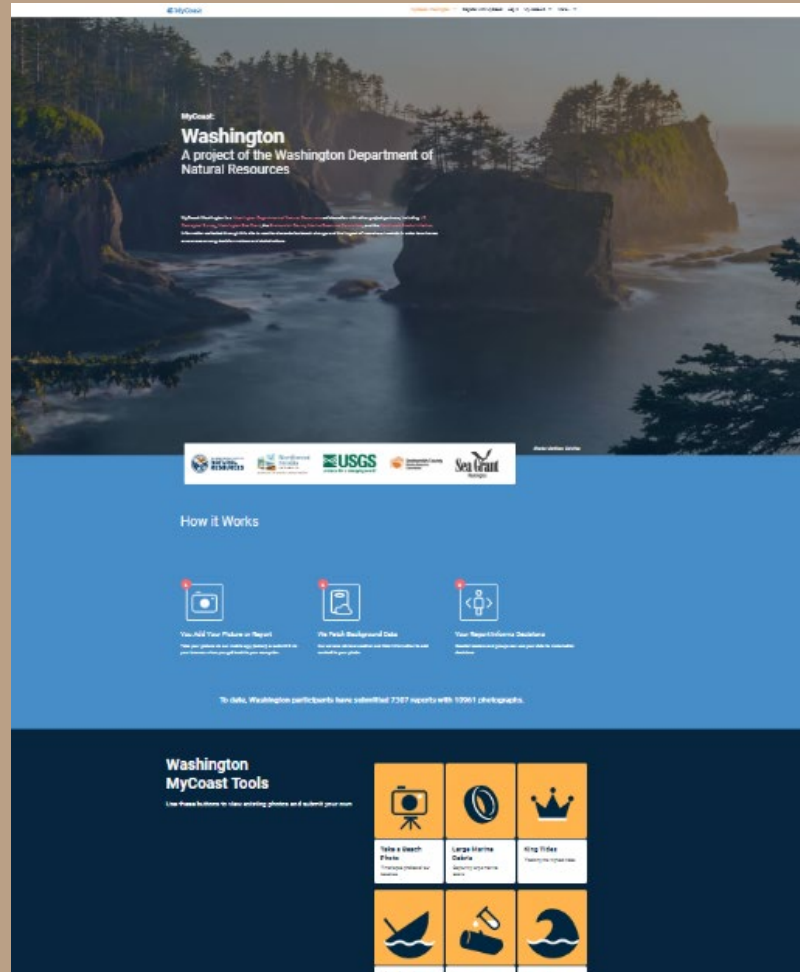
MyCoast

MyCoast:

Washington

A project of the Washington Department of Natural Resources

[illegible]

USGS

Sea Grant

How it Works

You Add Your Picture or Report

We Fetch Background Data

Your Report Informs Decisions

To date, Washington participants have submitted 7307 reports with 10961 photographs.

Washington MyCoast Tools

Use these buttons to view existing photos and submit your own

Take a Beach Photo

Large Marine Debris

King Tides